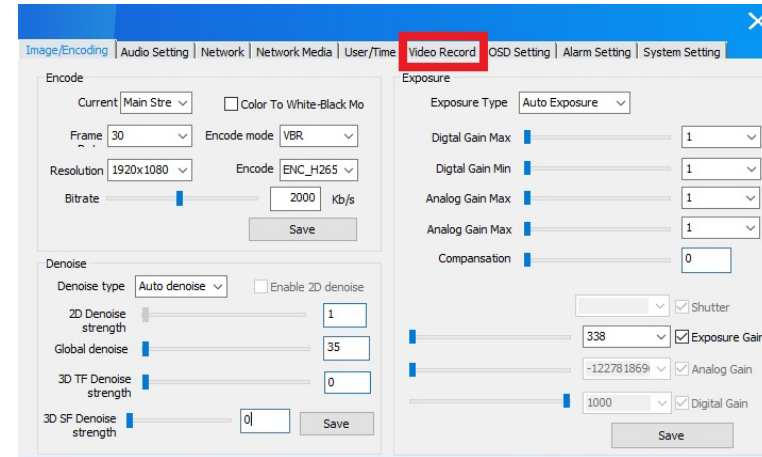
Image/Encoding | Audio Setting | Network | Network Media | User/Time | Video Record | OSD Setting | Alarm Setting | System Setting

Encode

Current Main Stre

Color To White-Black Mo

Frame 30

Encode mode VBR

Resolution 1920x1080

Encode ENC_H265

Bitrate 2000 Kb/s

Save

Denoise

Denoise type Auto denoise

Enable 2D denoise

2D Denoise strength 1

Global denoise 35

3D TF Denoise strength 0

3D SF Denoise strength 0

Save

Exposure

Exposure Type Auto Exposure

Digtal Gain Max 1

Digtal Gain Min 1

Analog Gain Max 1

Analog Gain Max 1

Compansation 0

Shutter

338 Exposure Gain

-12278186 Analog Gain

1000 Digital Gain

Save